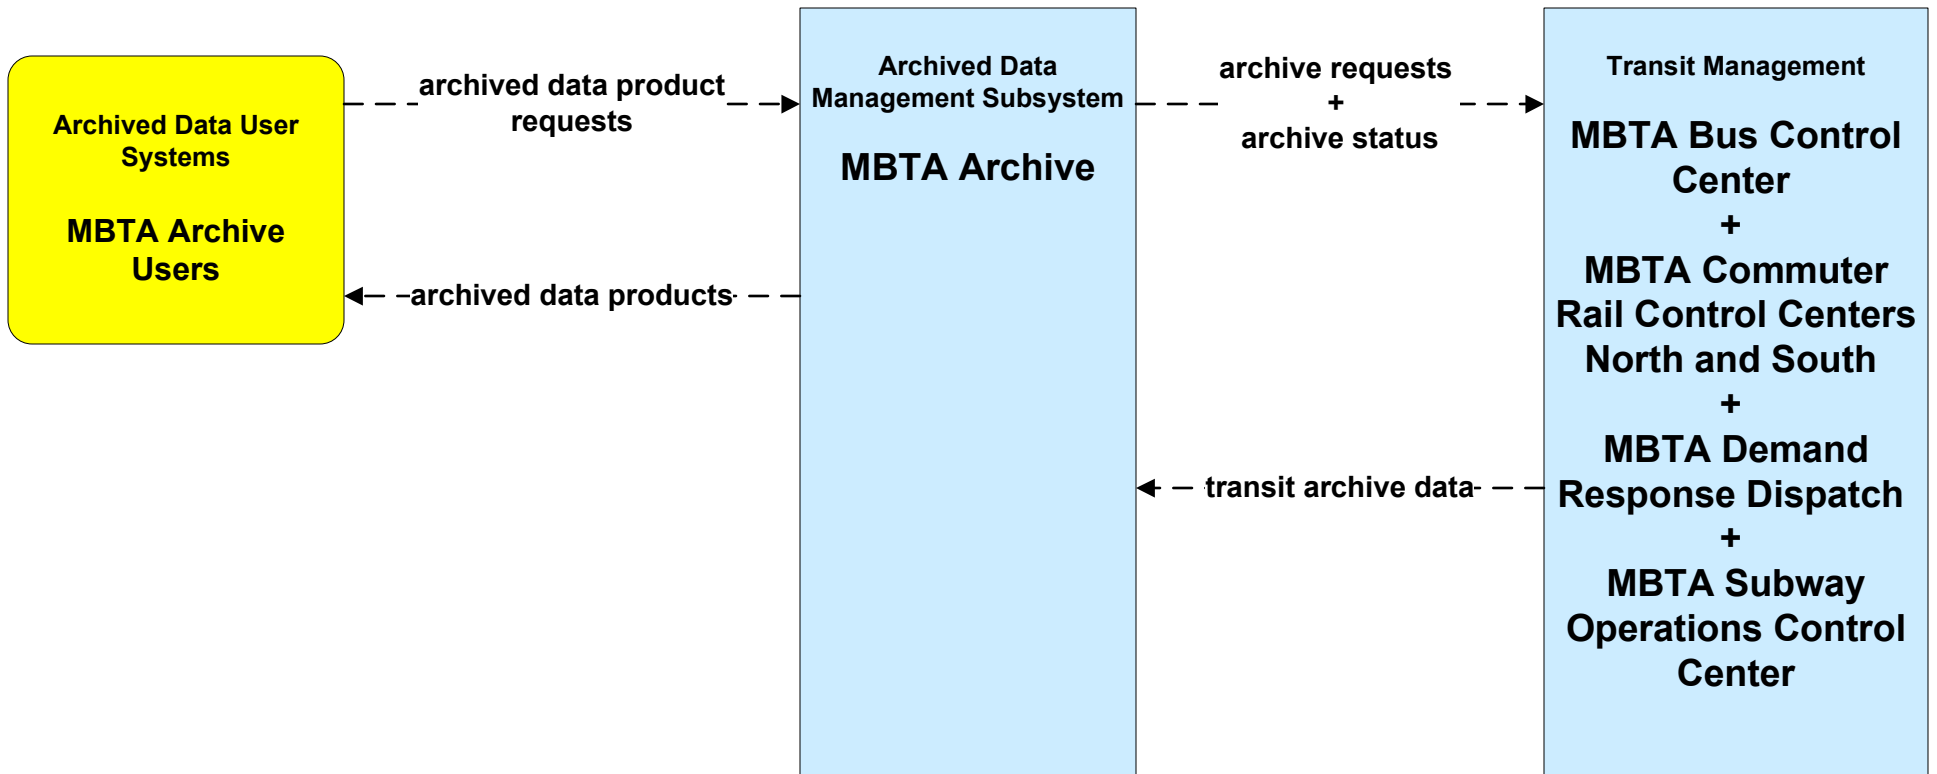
Archived Data User Systems

MBTA Archive Users

archived data product requests

archived data products

Archived Data Management Subsystem

MBTA Archive

archive requests
+
archive status

transit archive data

Transit Management

MBTA Bus Control Center
+
MBTA Commuter Rail Control Centers North and South
+
MBTA Demand Response Dispatch
+
MBTA Subway Operations Control Center